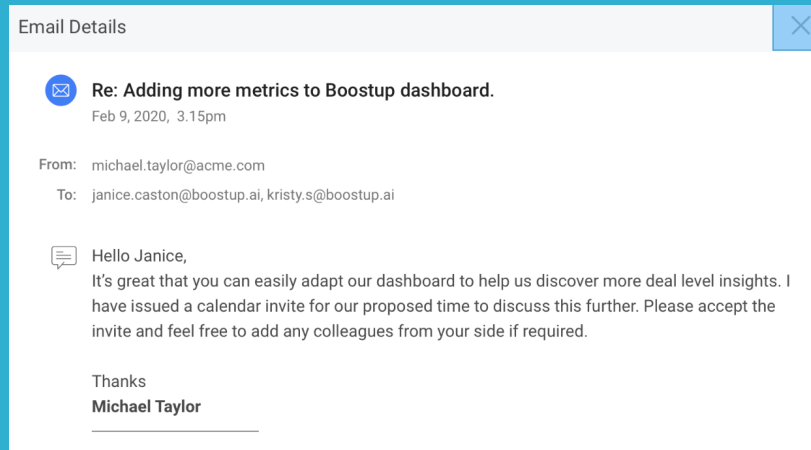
Email Details

Re: Adding more metrics to Boostup dashboard.
Feb 9, 2020, 3.15pm

From: michael.taylor@acme.com
To: janice.caston@boostup.ai, kristy.s@boostup.ai

Hello Janice,
It's great that you can easily adapt our dashboard to help us discover more deal level insights. I have issued a calendar invite for our proposed time to discuss this further. Please accept the invite and feel free to add any colleagues from your side if required.

Thanks
**Michael Taylor**